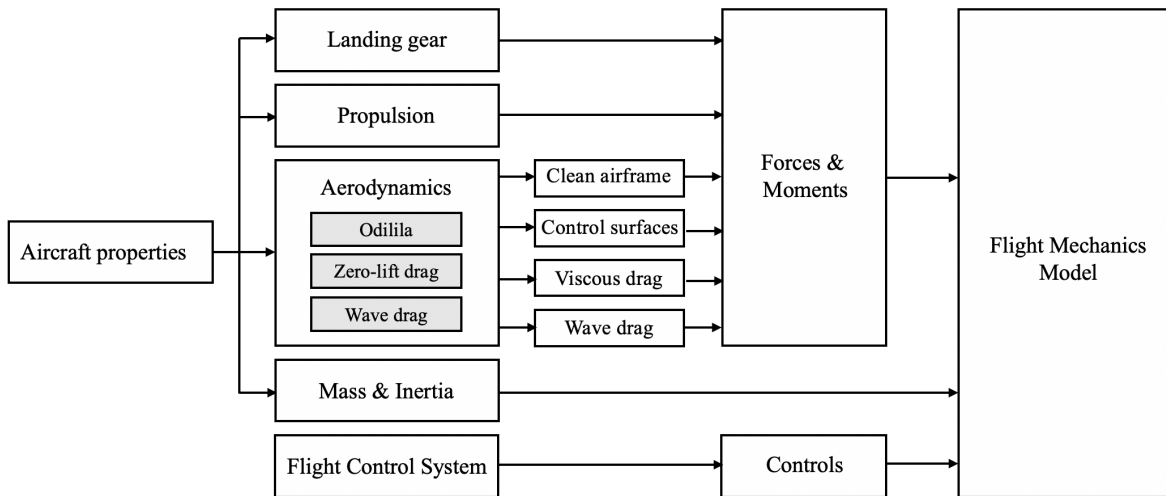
Aircraft properties

Landing gear

Propulsion

Aerodynamics

Odilila

Zero-lift drag

Wave drag

Clean airframe

Control surfaces

Viscous drag

Wave drag

Mass & Inertia

Flight Control System

Forces & Moments

Controls

Flight Mechanics Model